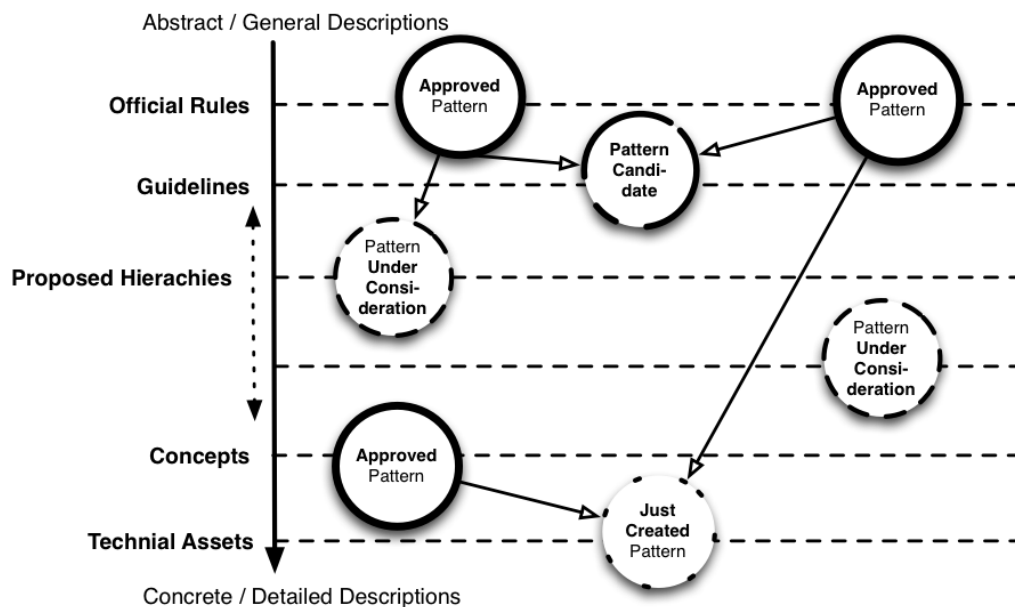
Abstract / General Descriptions

Official Rules

Guidelines

Proposed Hierachies

Concepts

Technial Assets

Concrete / Detailed Descriptions

Approved Pattern

Approved Pattern

Pattern Candidate

Pattern Under Consideration

Pattern Under Consideration

Approved Pattern

Just Created Pattern